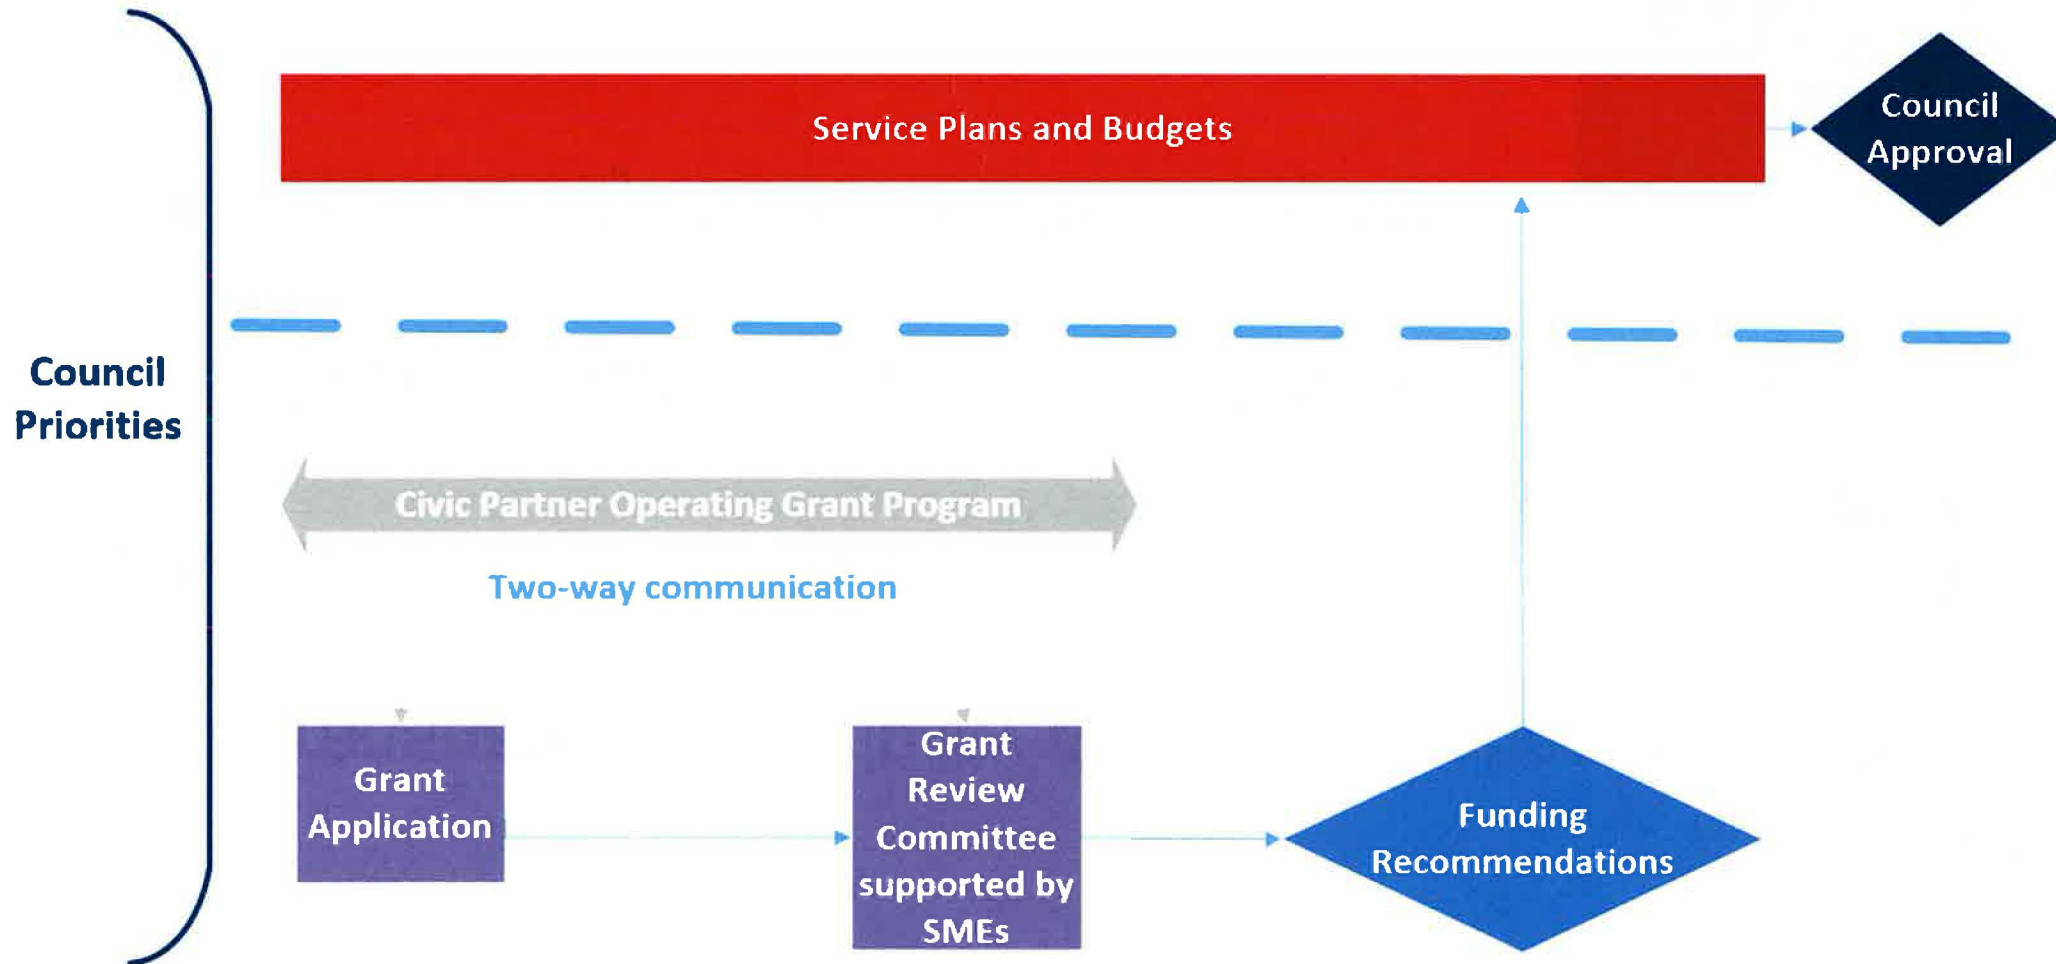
Service Plans and Budgets

Council Approval

Council Priorities

Civic Partner Operating Grant Program

Two-way communication

Grant Application

Grant Review Committee supported by SMEs

Funding Recommendations